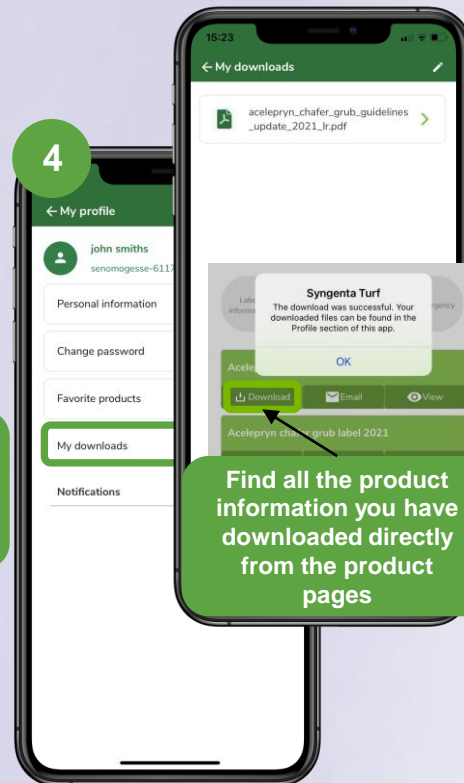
4

← My profile

john smiths
senomogesse-6117

Personal information

Change password

Favorite products

My downloads

Notifications

15:23

← My downloads

acelepryn_chafer_grub_guidelines_update_2021_lr.pdf

Label information

Emergency

Syngenta Turf
The download was successful. Your downloaded files can be found in the Profile section of this app.

OK

Acele

Download

Email

View

Acelepryn chafer grub label 2021

Find all the product information you have downloaded directly from the product pages